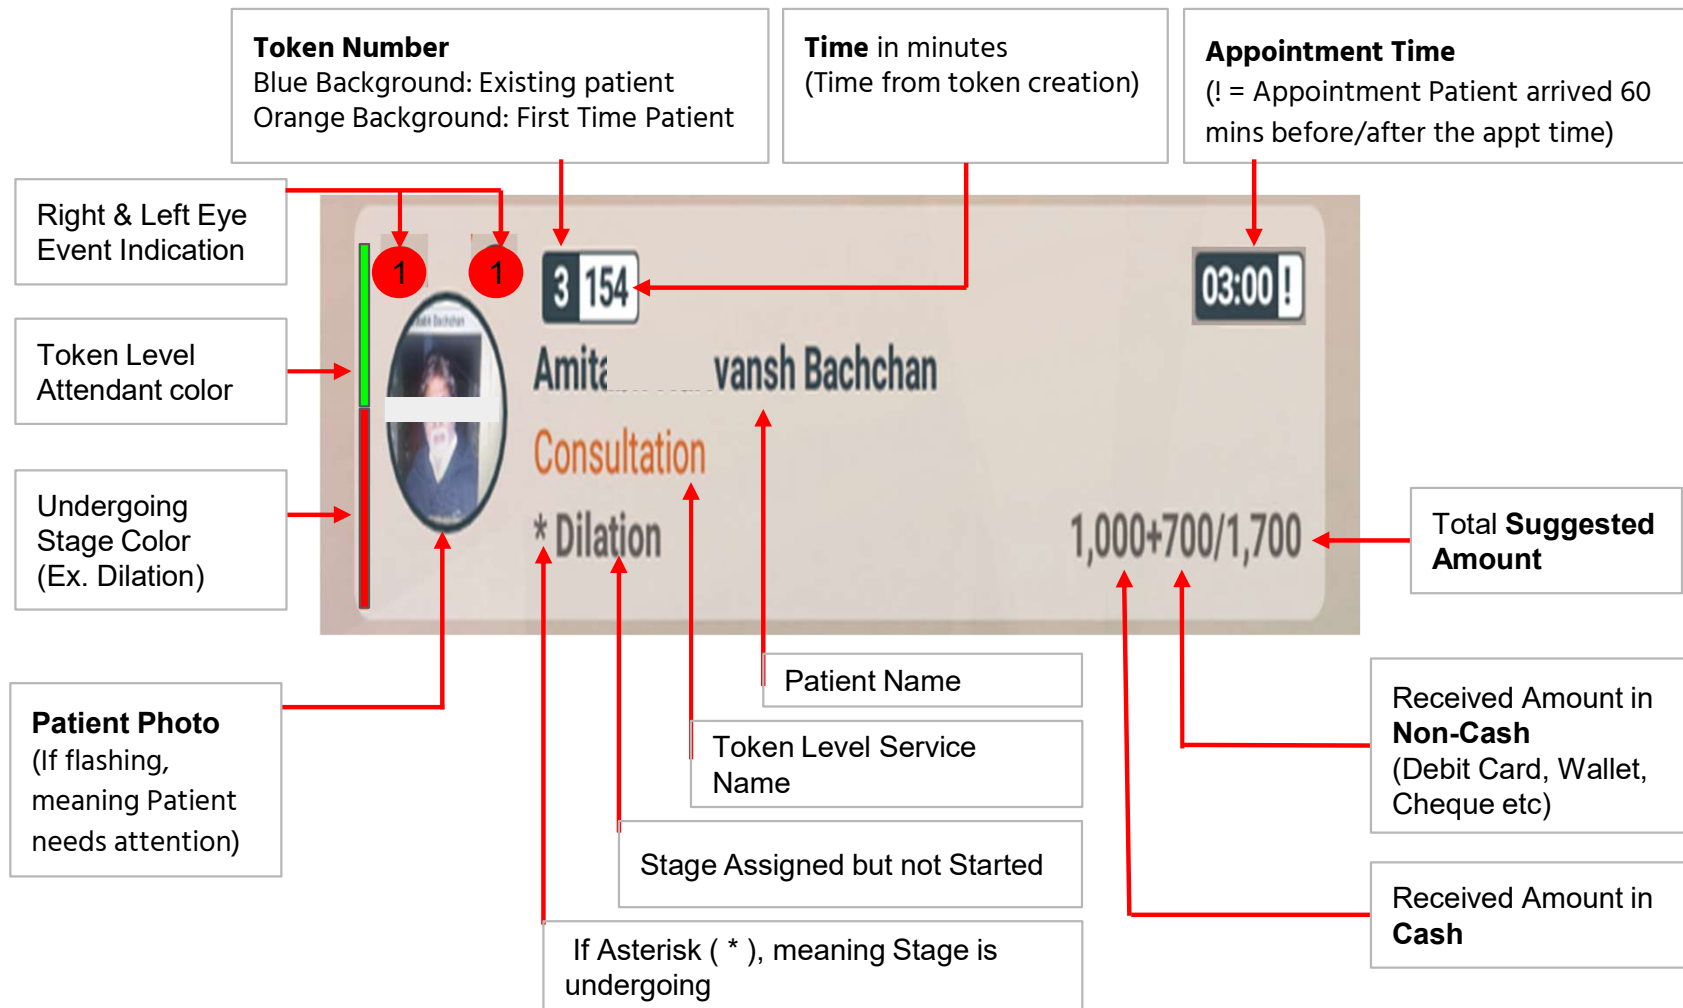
**Token Number**
Blue Background: Existing patient
Orange Background: First Time Patient

**Time** in minutes
(Time from token creation)

**Appointment Time**
(! = Appointment Patient arrived 60 mins before/after the appt time)

Right & Left Eye Event Indication

Token Level Attendant color

Undergoing Stage Color (Ex. Dilation)

1

1

3 154

03:00 !

Amita vansh Bachchan

Consultation

* Dilation

1,000+700/1,700

Total **Suggested Amount**

**Patient Photo**
(If flashing, meaning Patient needs attention)

Patient Name

Token Level Service Name

Stage Assigned but not Started

If Asterisk ( * ), meaning Stage is undergoing

Received Amount in **Non-Cash** (Debit Card, Wallet, Cheque etc)

Received Amount in **Cash**